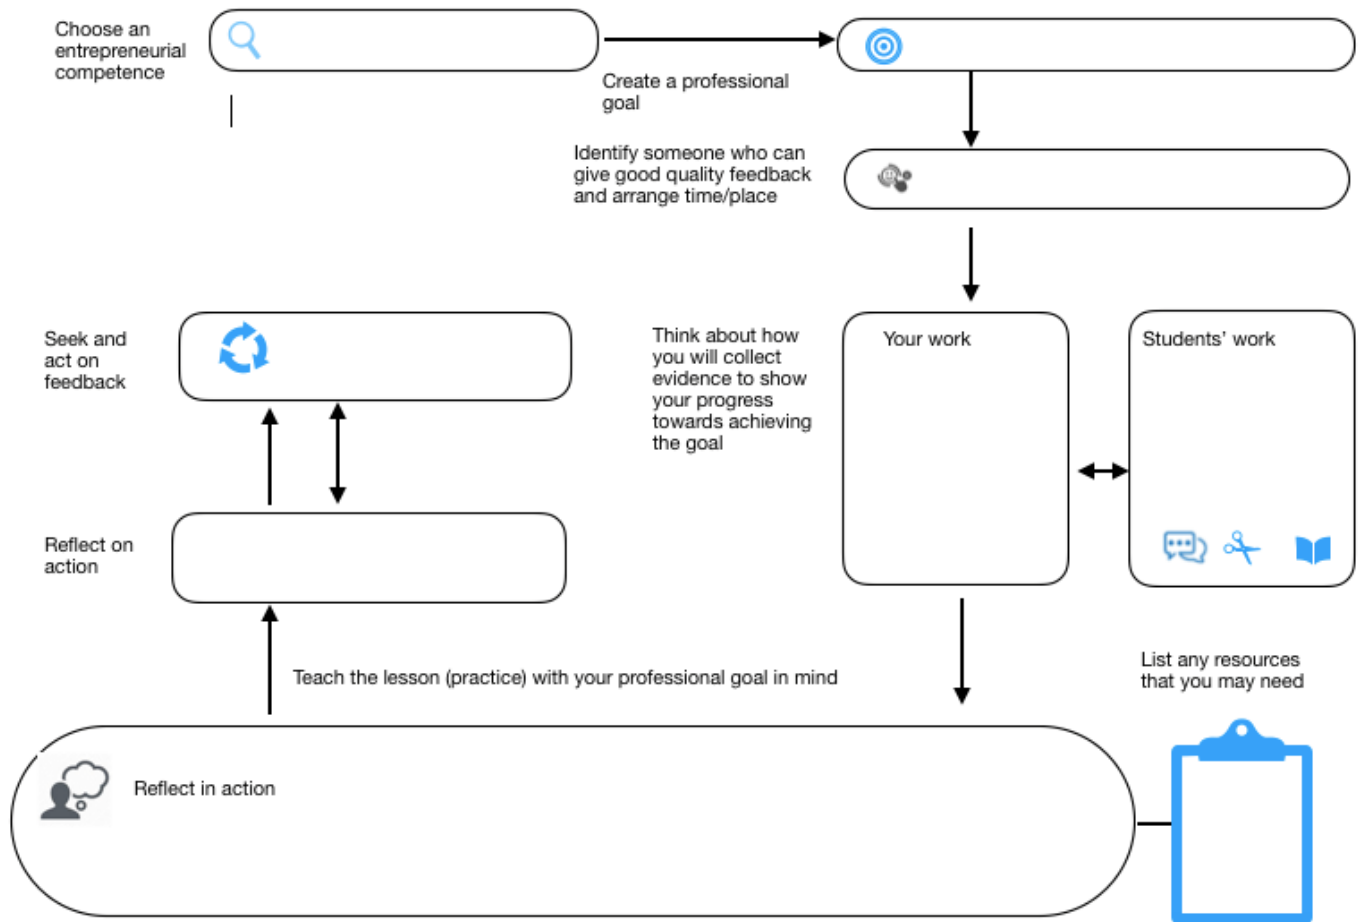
Choose an entrepreneurial competence

Create a professional goal

Identify someone who can give good quality feedback and arrange time/place

Seek and act on feedback

Think about how you will collect evidence to show your progress towards achieving the goal

Your work

Students' work

Reflect on action

Teach the lesson (practice) with your professional goal in mind

List any resources that you may need

Reflect in action